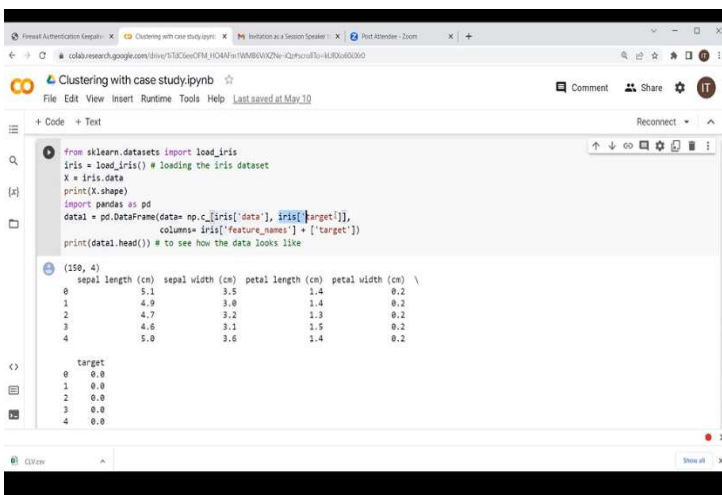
Firewall Authentication Keepalive | Clustering with case study.ipynb | Invitation as a Session Speaker | Post Attendee - Zoom

colab.research.google.com/drive/1TdC6eeOFM_HO4AFm1WMB6VrXZNe-iQp#scrollTo=kURXo60iXrO

CO Clustering with case study.ipynb

File Edit View Insert Runtime Tools Help Last saved at May 10

Comment Share

+ Code + Text

Reconnect

```
from sklearn.datasets import load_iris
iris = load_iris() # loading the iris dataset
X = iris.data
print(X.shape)
import pandas as pd
data1 = pd.DataFrame(data= np.c_[iris['data'], iris['target']],
                     columns= iris['feature_names'] + ['target'])
print(data1.head()) # to see how the data looks like
```

```
(150, 4)
   sepal length (cm)  sepal width (cm)  petal length (cm)  petal width (cm)  \
0                5.1               3.5                1.4               0.2
1                4.9               3.0                1.4               0.2
2                4.7               3.2                1.3               0.2
3                4.6               3.1                1.5               0.2
4                5.0               3.6                1.4               0.2

   target
0     0.0
1     0.0
2     0.0
3     0.0
4     0.0
```

CLV.csv

Show all